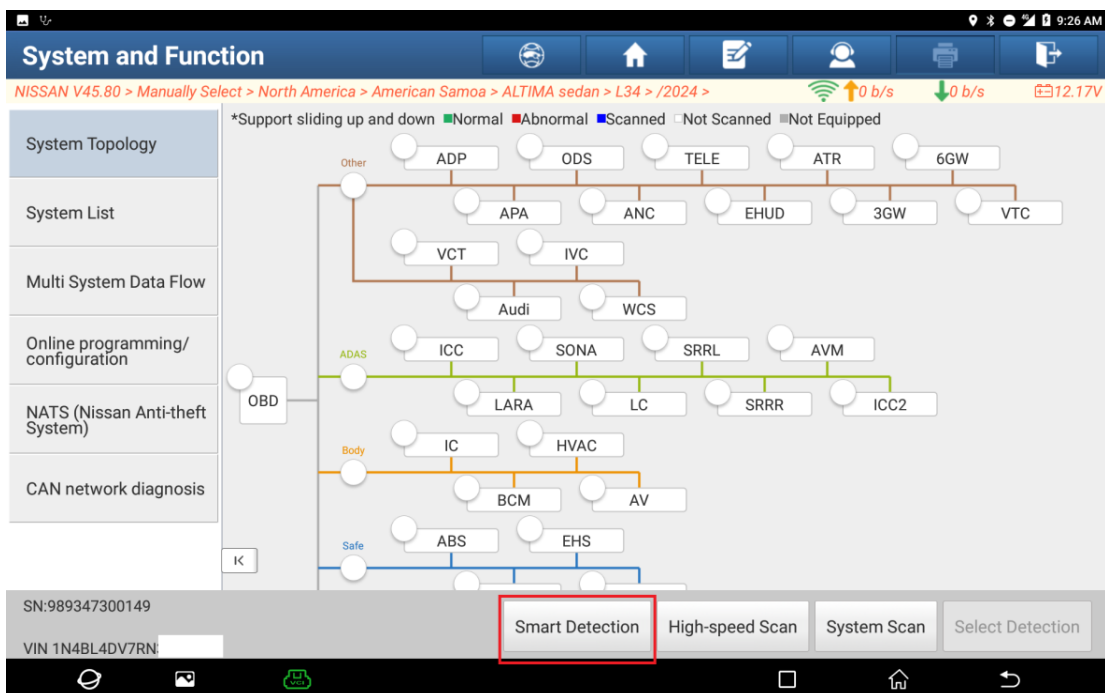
9:26 AM

System and Function

NISSAN V45.80 > Manually Select > North America > American Samoa > ALTIMA sedan > L34 > /2024 >

0 b/s 0 b/s 12.17V

System Topology

System List

Multi System Data Flow

Online programming/ configuration

NATS (Nissan Anti-theft System)

CAN network diagnosis

*Support sliding up and down ■Normal ■Abnormal ■Scanned □Not Scanned ■Not Equipped

Other

ADP ODS TELE ATR 6GW

APA ANC EHUD 3GW VTC

VCT IVC

Audi WCS

ADAS

ICC SONA SRRL AVM

OBD

LARA LC SRRR ICC2

Body

IC HVAC

BCM AV

Safe

ABS EHS

K

SN:989347300149

VIN 1N4BL4DV7RN

Smart Detection

High-speed Scan

System Scan

Select Detection